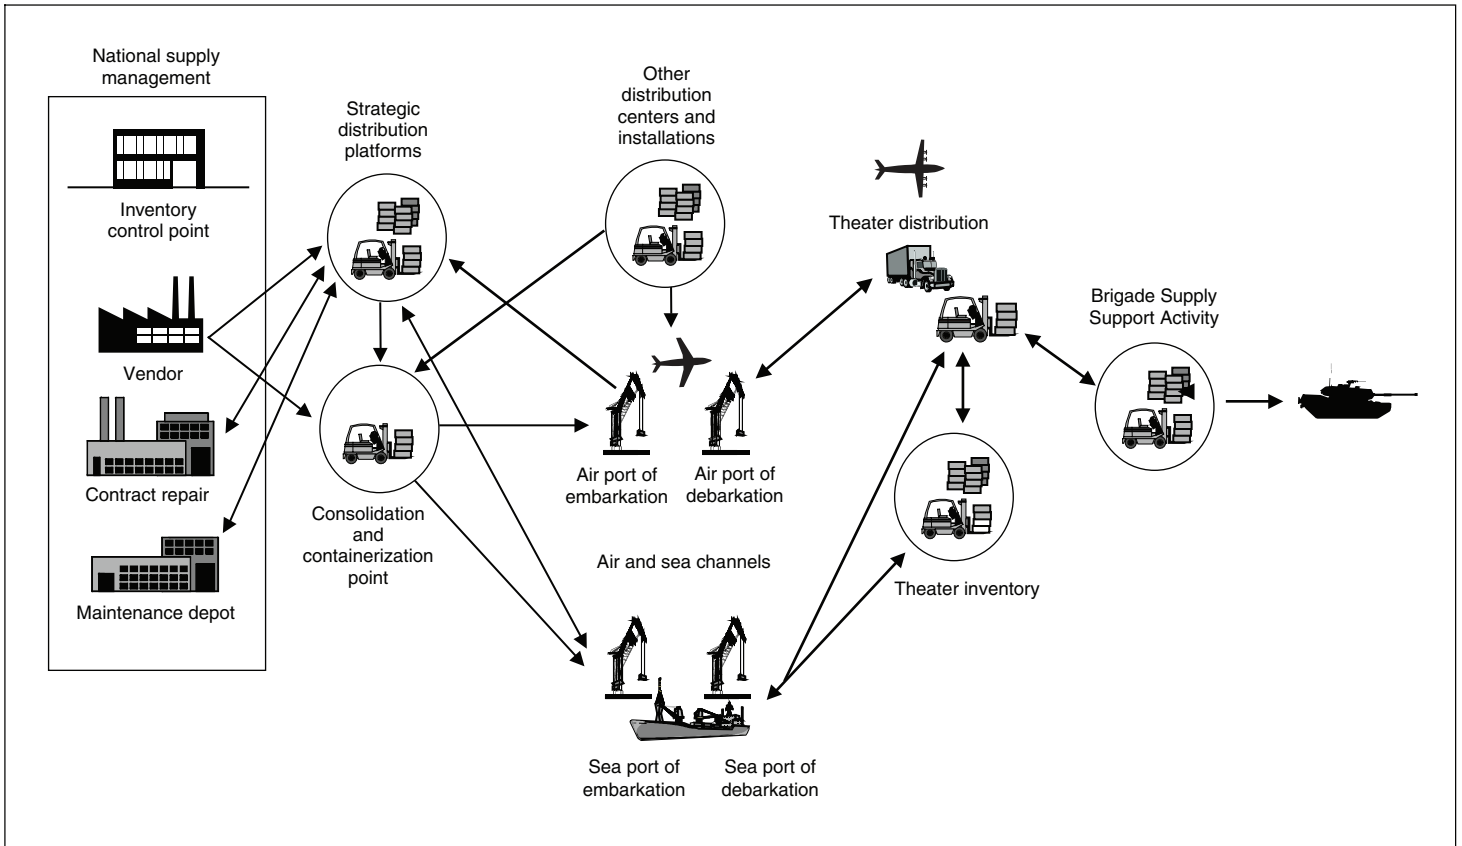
National supply management

Inventory control point

Vendor

Contract repair

Maintenance depot

Strategic distribution platforms

Consolidation and containerization point

Other distribution centers and installations

Air port of embarkation

Air port of debarkation

Air and sea channels

Sea port of embarkation

Sea port of debarkation

Theater distribution

Theater inventory

Brigade Supply Support Activity